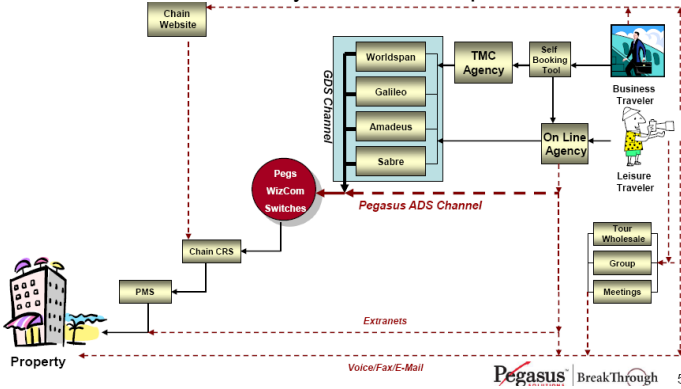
Chain Website

GDS Channel

Worldspan

Galileo

Amadeus

Sabre

TMC Agency

Self Booking Tool

Business Traveler

On Line Agency

Leisure Traveler

Pegs WizCom Switches

Pegasus ADS Channel

Chain CRS

PMS

Tour Wholesale

Group

Meetings

Extranets

Property

Voice/Fax/E-Mail

Pegasus | BreakThrough

5